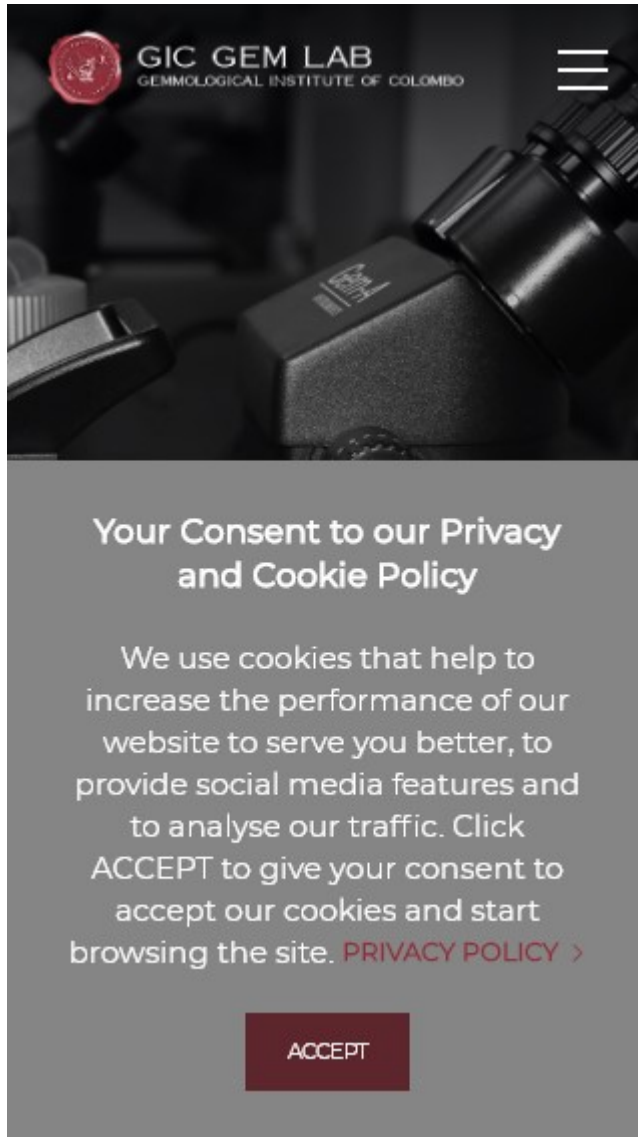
GIC GEM LAB
GEMMOLOGICAL INSTITUTE OF COLOMBO

Your Consent to our Privacy and Cookie Policy

We use cookies that help to increase the performance of our website to serve you better, to provide social media features and to analyse our traffic. Click ACCEPT to give your consent to accept our cookies and start browsing the site. PRIVACY POLICY >

ACCEPT